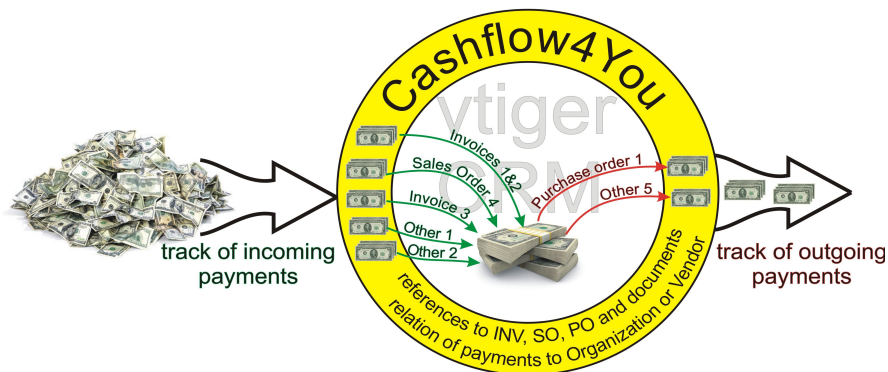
Cashflow4You

vtiger CRM

Invoices 1&2

Sales Order 4

Invoice 3

Other 1

Other 2

Purchase order 1

Other 5

track of incoming payments

track of outgoing payments

references to INV, SO, PO and documents relation of payments to Organization or Vendor